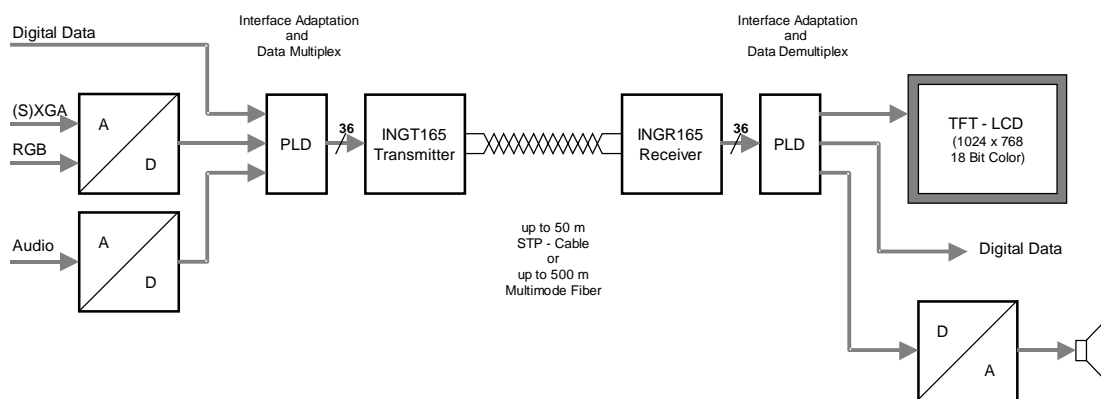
Interface Adaptation
and
Data Multiplex

Interface Adaptation
and
Data Demultiplex

Digital Data

(S)XGA

RGB

A

D

Audio

A

D

PLD

36

INGT165
Transmitter

INGR165
Receiver

36

PLD

TFT - LCD
(1024 x 768
18 Bit Color)

Digital Data

up to 50 m
STP - Cable
or
up to 500 m
Multimode Fiber

D

A